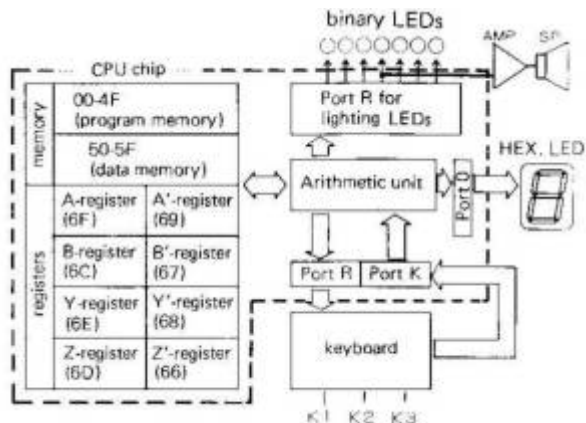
binary LEDs

AMP

SP

CPU chip

memory

00-4F (program memory)

50-5F (data memory)

registers

A-register (6F)

A'-register (69)

B-register (6C)

B'-register (67)

Y-register (6E)

Y'-register (68)

Z-register (6D)

Z'-register (66)

Port R for lighting LEDs

Arithmetic unit

Port 0

HEX. LED

Port R

Port K

keyboard

K1 K2 K3